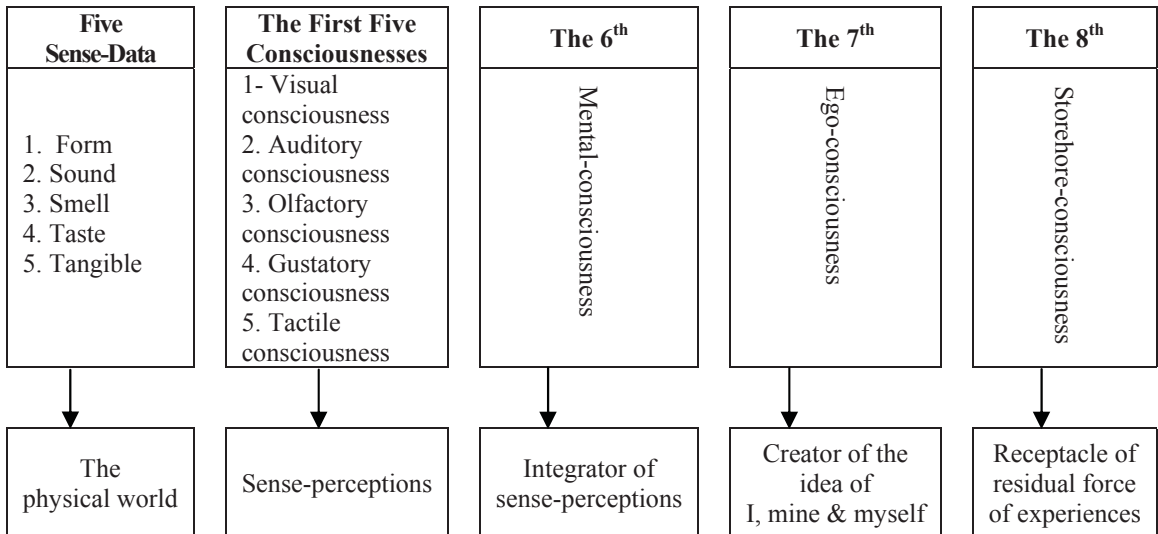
| Five Sense-Data | The First Five Consciousnesses | The $6^{th}$ | The $7^{th}$ | The $8^{th}$ |
|---|---|---|---|---|
| 1. Form<br>2. Sound<br>3. Smell<br>4. Taste<br>5. Tangible | 1- Visual consciousness<br>2. Auditory consciousness<br>3. Olfactory consciousness<br>4. Gustatory consciousness<br>5. Tactile consciousness | Mental-consciousness | Ego-consciousness | Storehore-consciousness |
| The physical world | Sense-perceptions | Integrator of sense-perceptions | Creator of the idea of I, mine & myself | Receptacle of residual force of experiences |